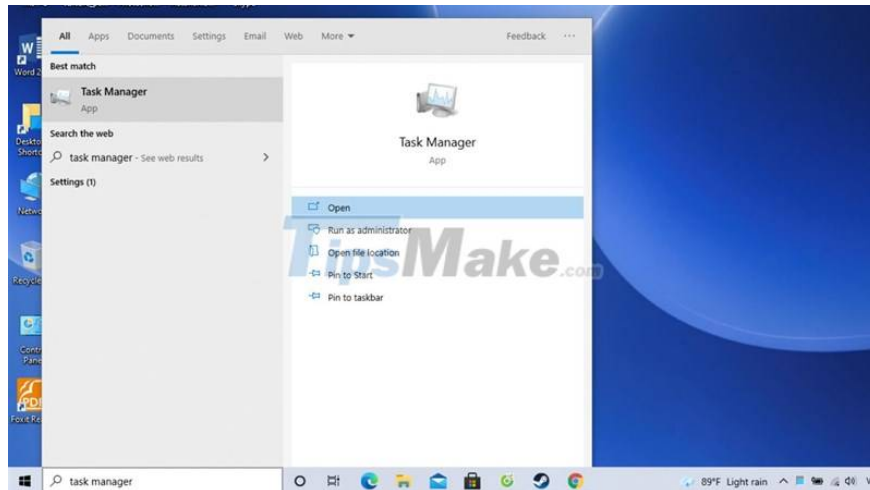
Word 2

Deskto Shortc

Netwo

Recycle

Contr Pane

Foxit Re

All Apps Documents Settings Email Web More ▾ Feedback ···

Best match

Task Manager
App

Search the web

task manager - See web results >

Settings (1)

Task Manager
App

Open
Run as administrator
Open file location
Pin to Start
Pin to taskbar

TipsMake.com

task manager

89°F Light rain